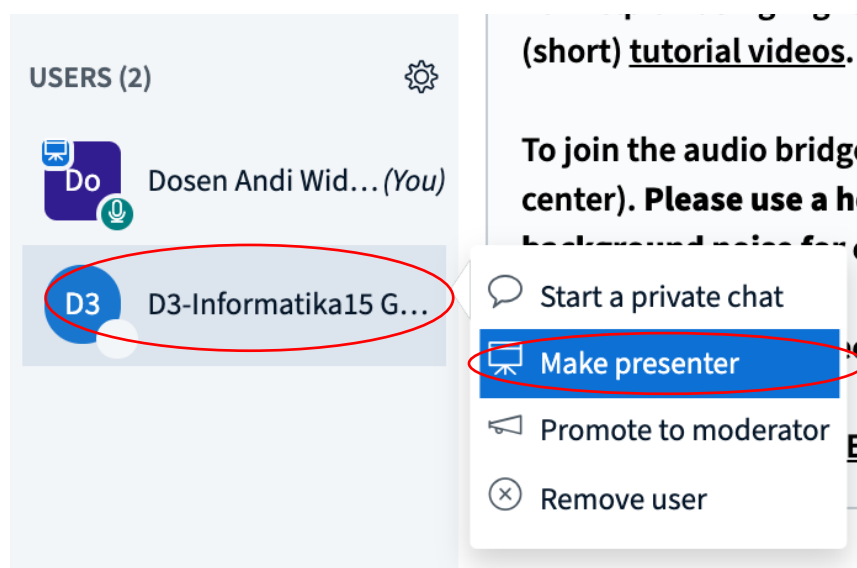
USERS (2)

Do Dosen Andi Wid… (You)

D3 D3-Informatika15 G…

(short) tutorial videos.

To join the audio bridge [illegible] center). Please use a h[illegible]

Start a private chat

Make presenter

Promote to moderator

Remove user